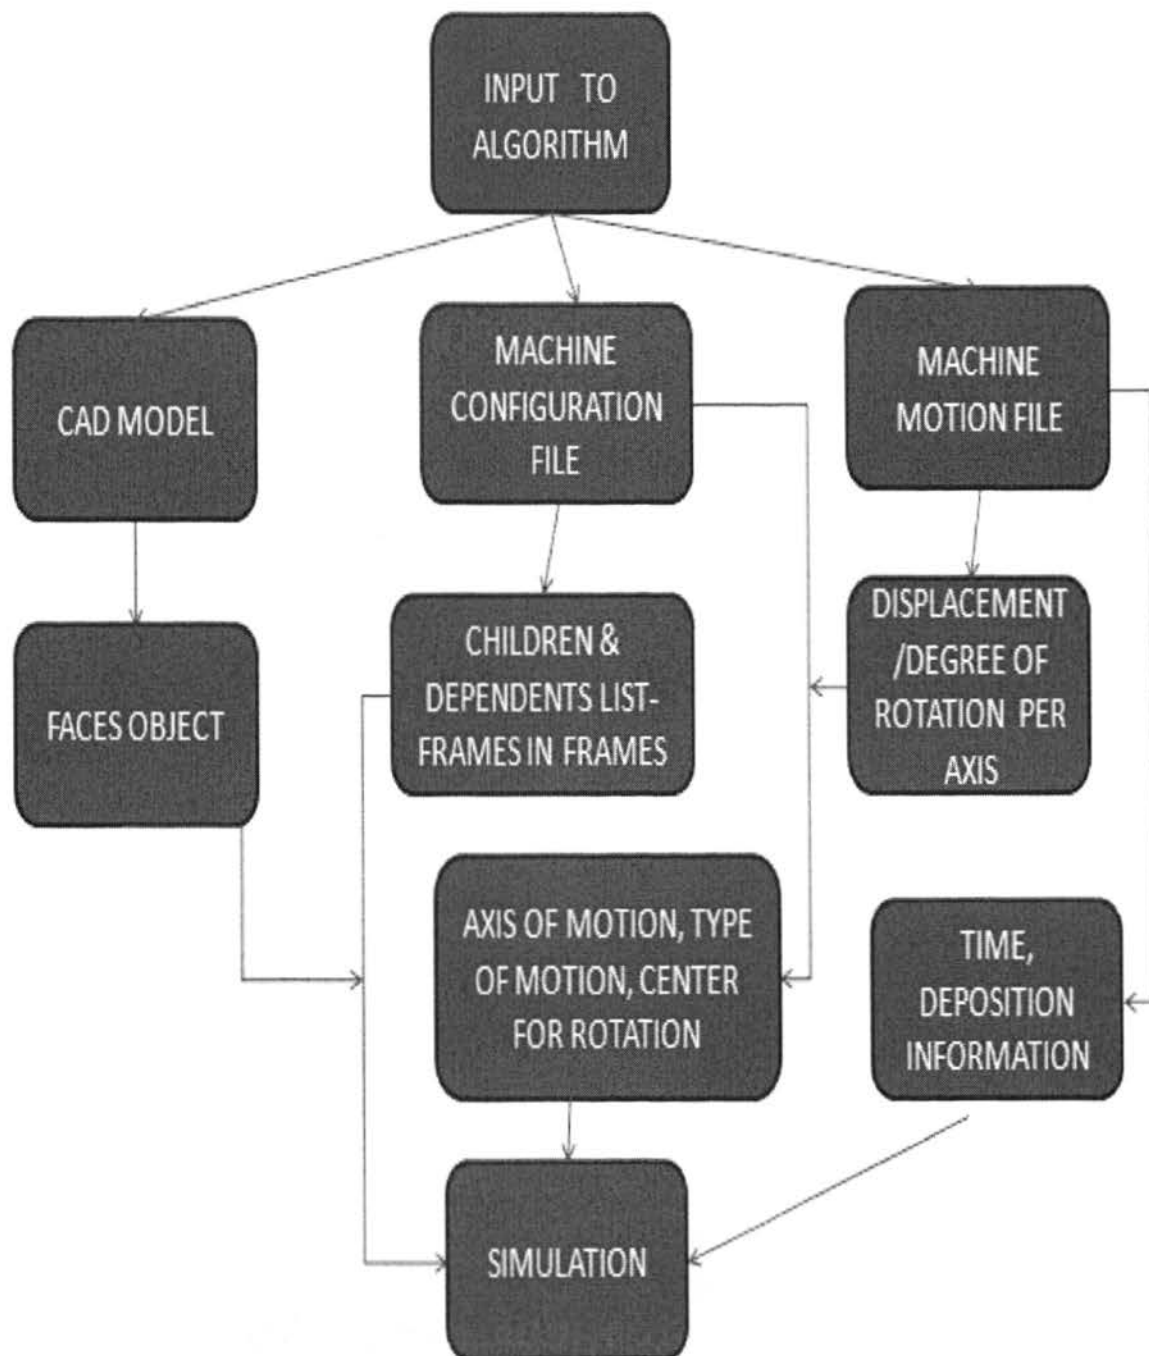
INPUT TO ALGORITHM

CAD MODEL

MACHINE CONFIGURATION FILE

MACHINE MOTION FILE

FACES OBJECT

CHILDREN & DEPENDENTS LIST-FRAMES IN FRAMES

DISPLACEMENT /DEGREE OF ROTATION PER AXIS

AXIS OF MOTION, TYPE OF MOTION, CENTER FOR ROTATION

TIME, DEPOSITION INFORMATION

SIMULATION